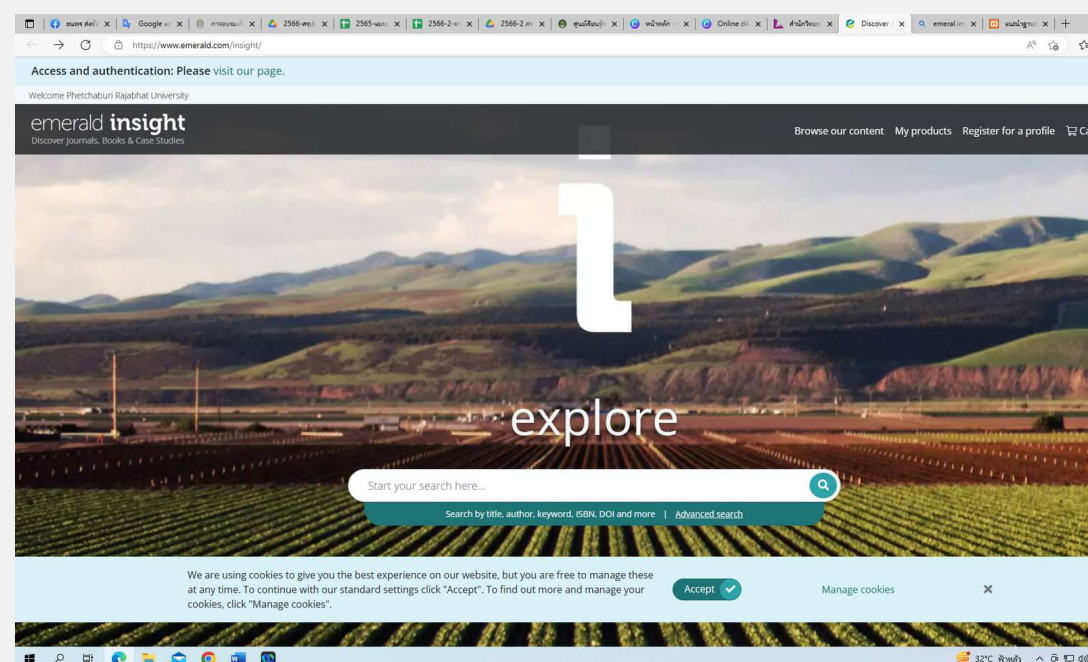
Google
2566-2
2565
2566-2
Online
Discover
emeral

https://www.emerald.com/insight/

Access and authentication: Please visit our page.

Welcome Phetchaburi Rajabhat University

emerald insight
Discover Journals, Books & Case Studies

Browse our content My products Register for a profile

explore

Start your search here...

Search by title, author, keyword, ISBN, DOI and more | Advanced search

We are using cookies to give you the best experience on our website, but you are free to manage these at any time. To continue with our standard settings click "Accept". To find out more and manage your cookies, click "Manage cookies".

Accept

Manage cookies

32°C